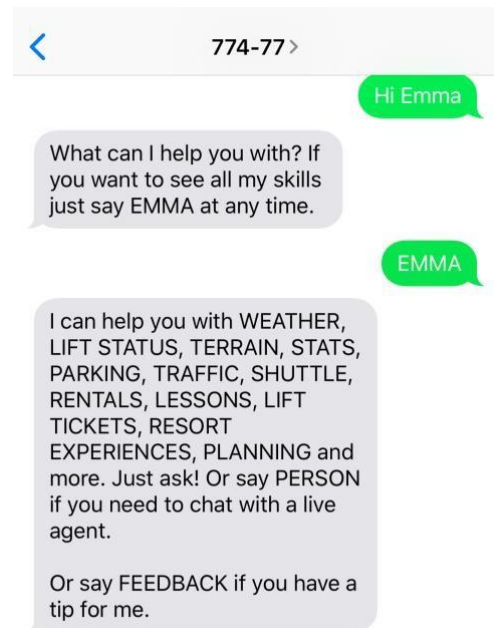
774-77 >

Hi Emma

What can I help you with? If you want to see all my skills just say EMMA at any time.

EMMA

I can help you with WEATHER, LIFT STATUS, TERRAIN, STATS, PARKING, TRAFFIC, SHUTTLE, RENTALS, LESSONS, LIFT TICKETS, RESORT EXPERIENCES, PLANNING and more. Just ask! Or say PERSON if you need to chat with a live agent.

Or say FEEDBACK if you have a tip for me.